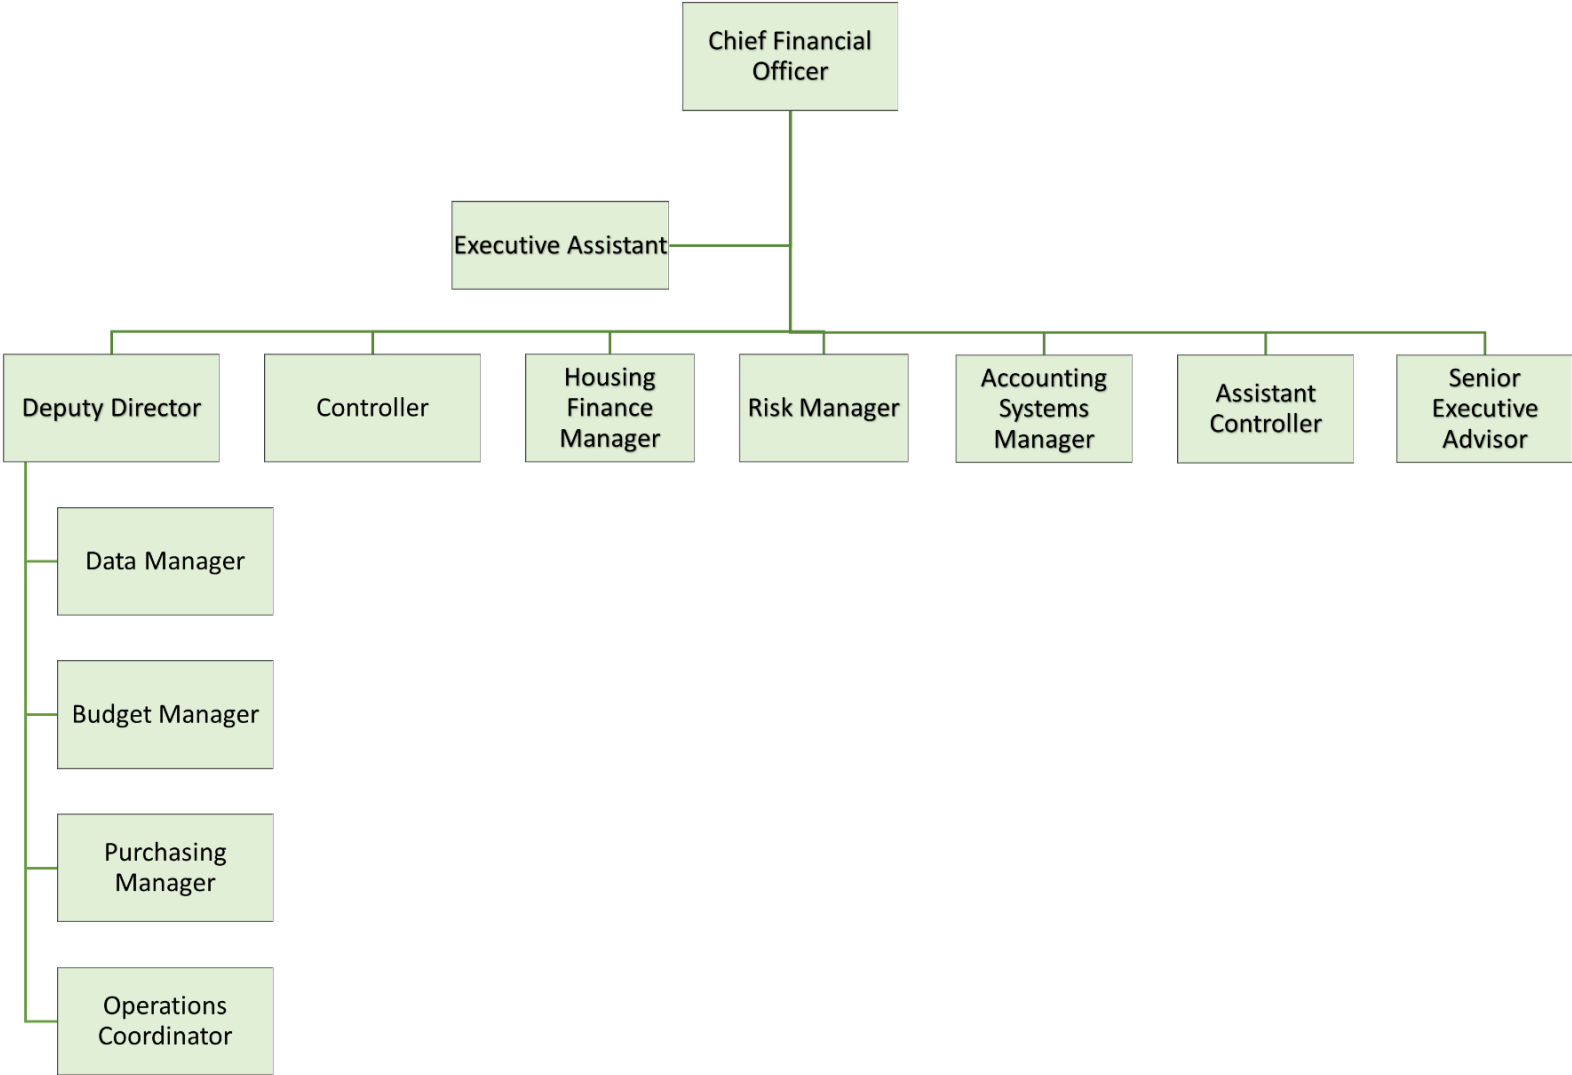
Chief Financial Officer

Executive Assistant

Deputy Director

Controller

Housing Finance Manager

Risk Manager

Accounting Systems Manager

Assistant Controller

Senior Executive Advisor

Data Manager

Budget Manager

Purchasing Manager

Operations Coordinator